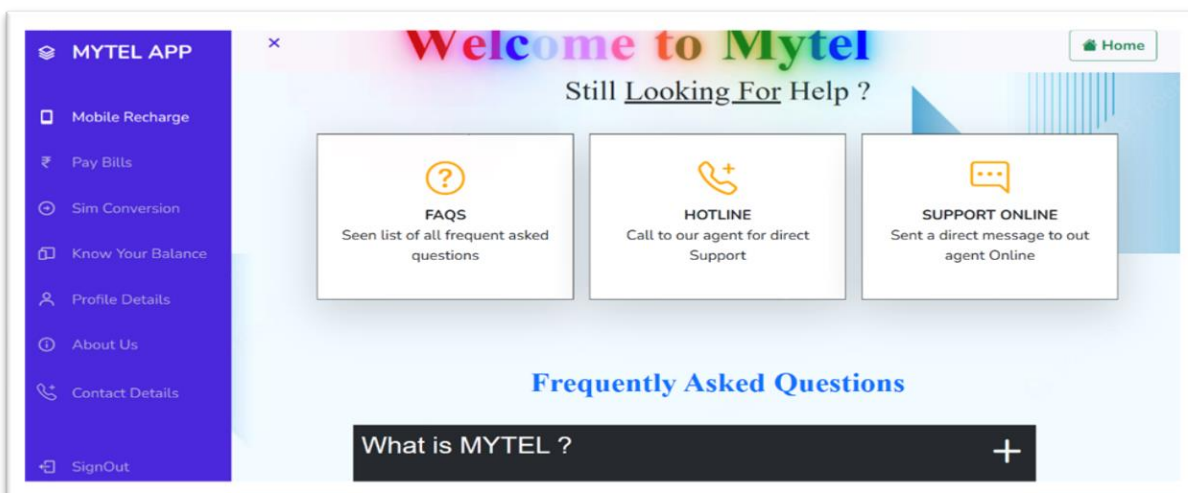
MYTEL APP

Mobile Recharge
Pay Bills
Sim Conversion
Know Your Balance
Profile Details
About Us
Contact Details

SignOut

×

Welcome to Mytel

Home

Still Looking For Help ?

FAQS
Seen list of all frequent asked questions

HOTLINE
Call to our agent for direct Support

SUPPORT ONLINE
Sent a direct message to out agent Online

Frequently Asked Questions

What is MYTEL ?
+